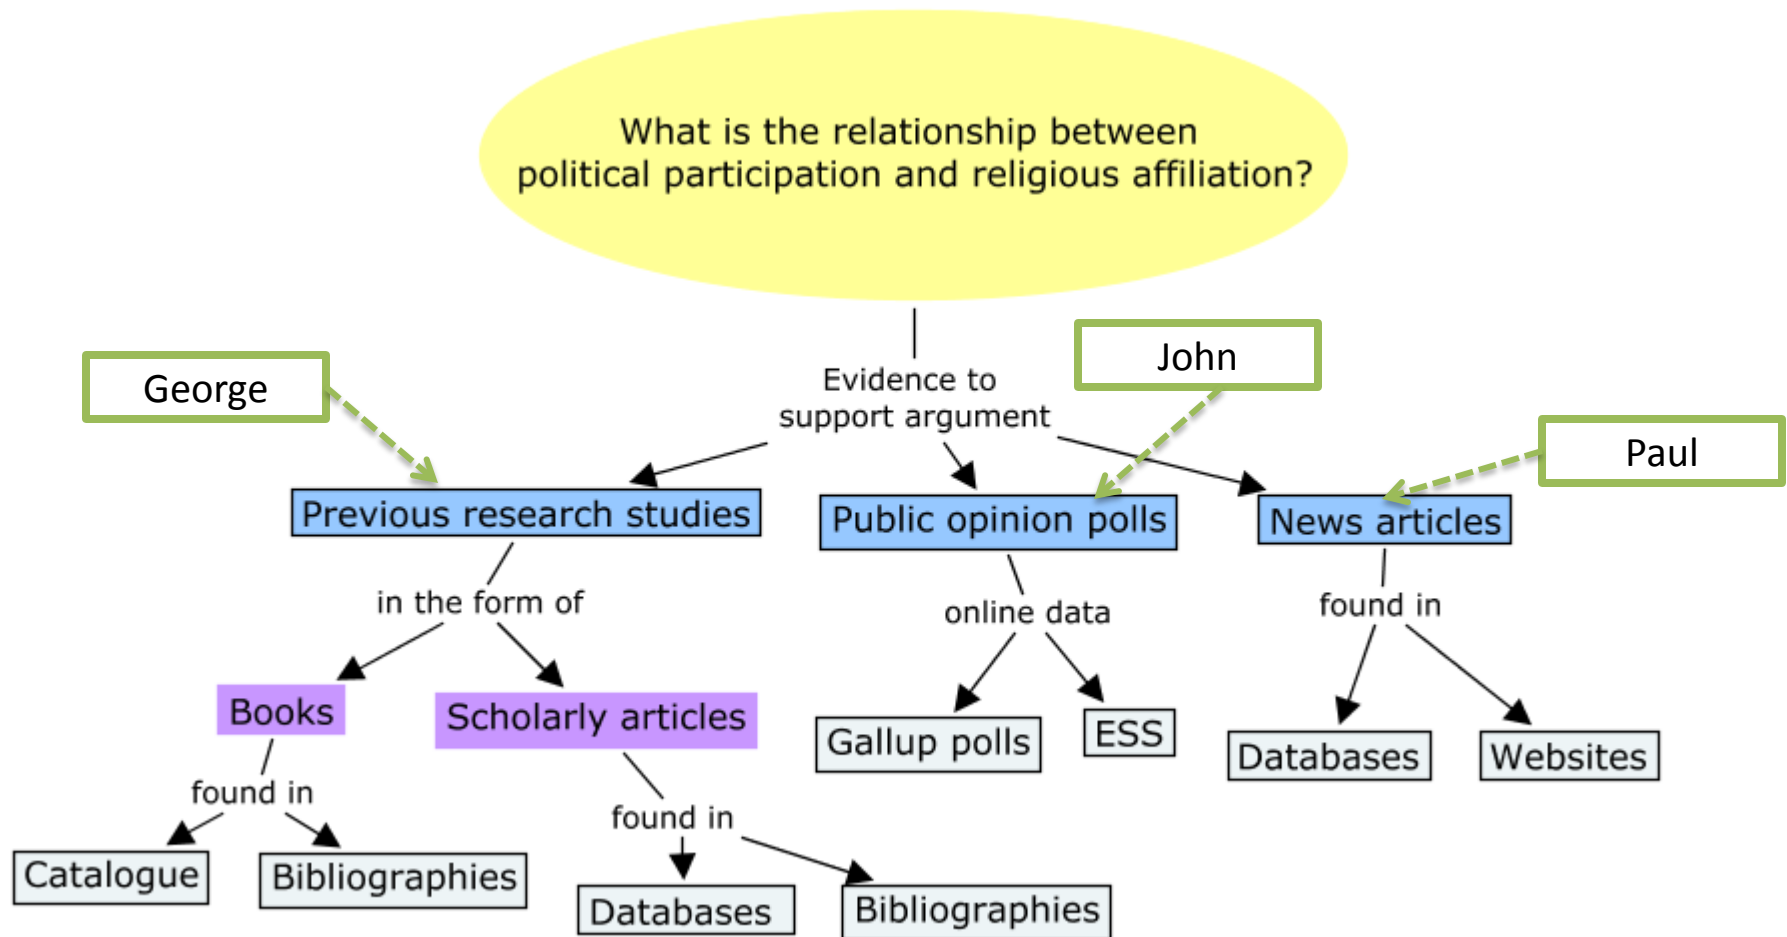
What is the relationship between political participation and religious affiliation?

Evidence to support argument

George

John

Paul

Previous research studies

Public opinion polls

News articles

in the form of

online data

found in

Books

Scholarly articles

Gallup polls

ESS

Databases

Websites

found in

found in

Catalogue

Bibliographies

Databases

Bibliographies